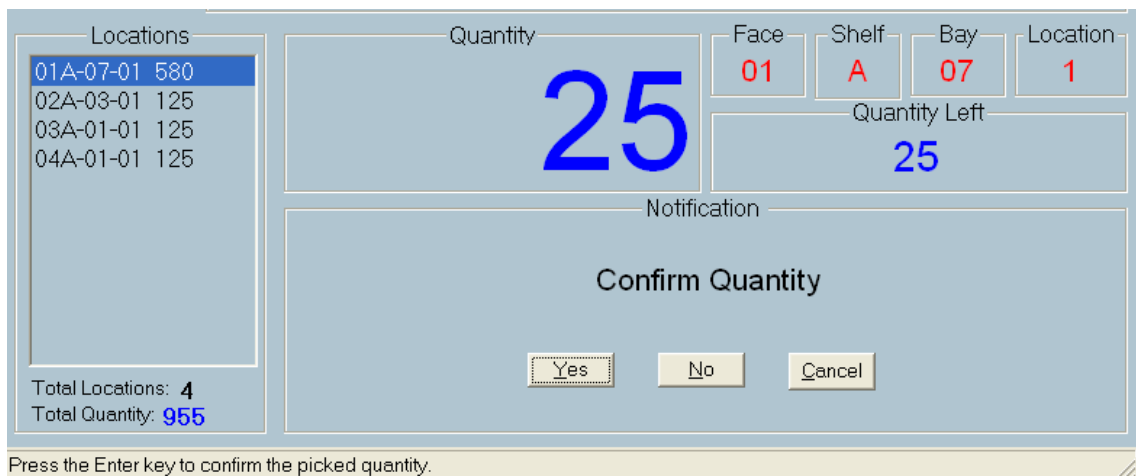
Locations
01A-07-01 580
02A-03-01 125
03A-01-01 125
04A-01-01 125

Total Locations: 4
Total Quantity: 955

Quantity
25

Face
01

Shelf
A

Bay
07

Location
1

Quantity Left
25

Notification
Confirm Quantity

Yes
No
Cancel

Press the Enter key to confirm the picked quantity.